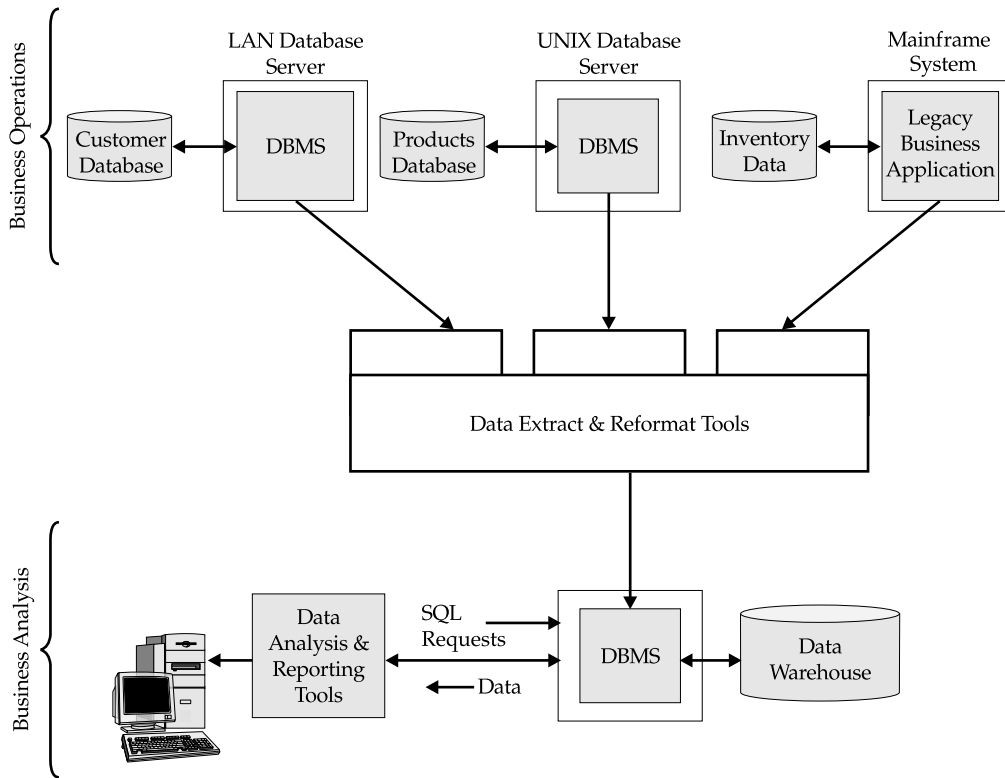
Business Operations

LAN Database Server

UNIX Database Server

Mainframe System

Customer Database

DBMS

Products Database

DBMS

Inventory Data

Legacy Business Application

Data Extract & Reformat Tools

Business Analysis

Data Analysis & Reporting Tools

SQL Requests

Data

DBMS

Data Warehouse